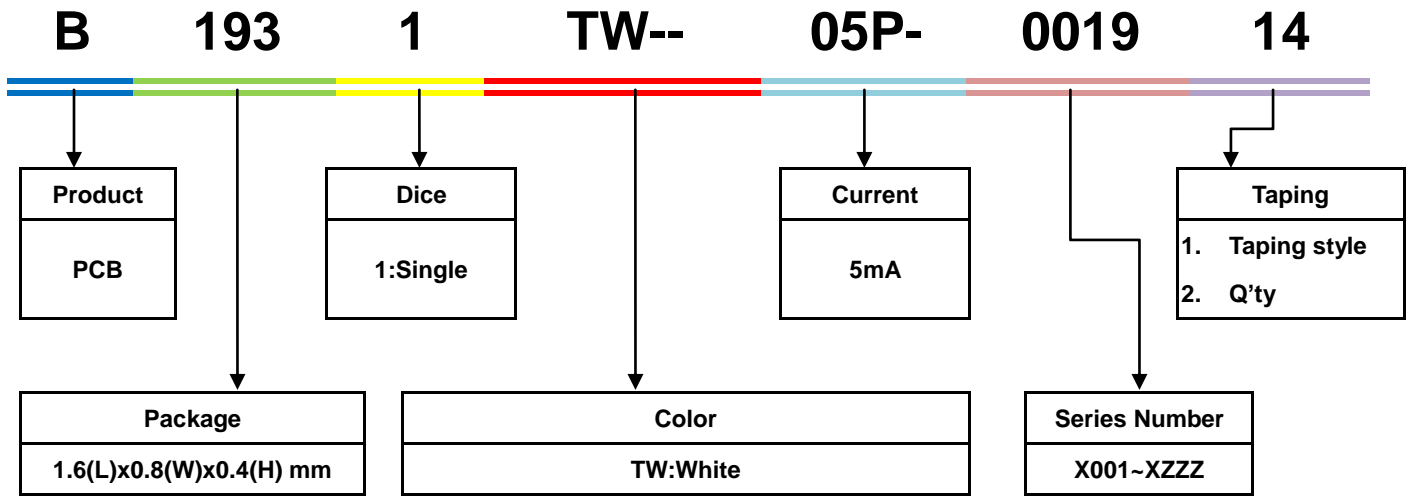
B 193 1 TW-- 05P- 0019 14

| Product |
|---|
| PCB |

| Dice |
|---|
| 1:Single |

| Current |
|---|
| 5mA |

| Taping |
|---|
| 1. Taping style<br>2. Q'ty |

| Package |
|---|
| 1.6(L)x0.8(W)x0.4(H) mm |

| Color |
|---|
| TW:White |

| Series Number |
|---|
| X001~XZZZ |